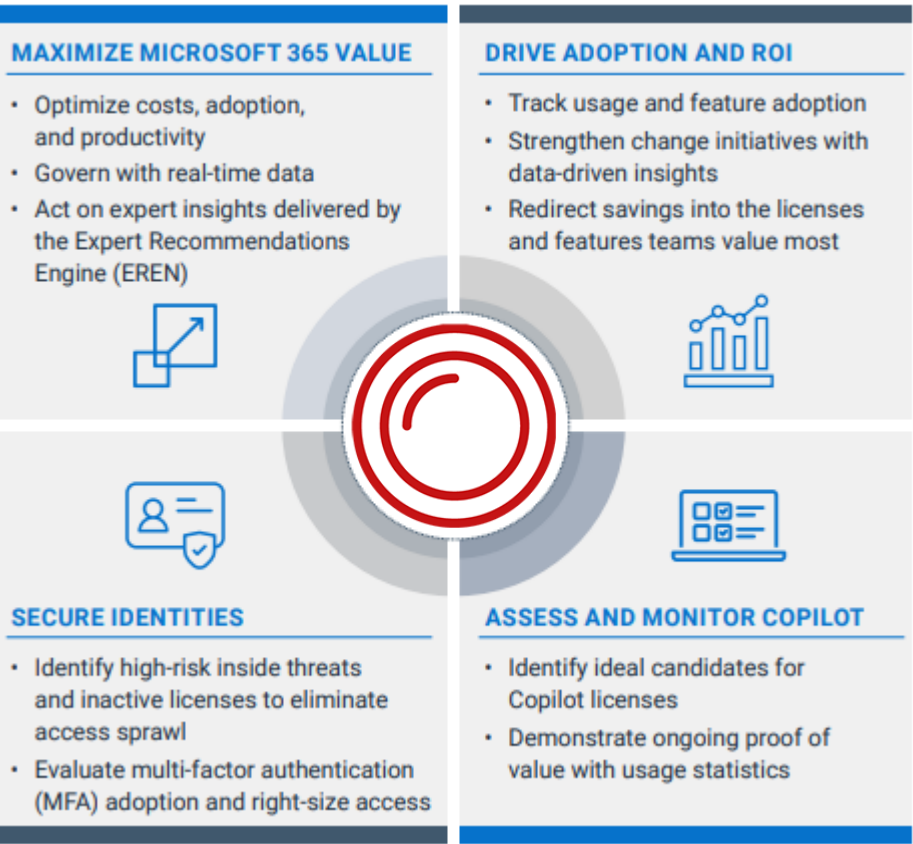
MAXIMIZE MICROSOFT 365 VALUE

- Optimize costs, adoption, and productivity
- Govern with real-time data
- Act on expert insights delivered by the Expert Recommendations Engine (EREN)

DRIVE ADOPTION AND ROI

- Track usage and feature adoption
- Strengthen change initiatives with data-driven insights
- Redirect savings into the licenses and features teams value most

SECURE IDENTITIES

- Identify high-risk inside threats and inactive licenses to eliminate access sprawl
- Evaluate multi-factor authentication (MFA) adoption and right-size access

ASSESS AND MONITOR COPILOT

- Identify ideal candidates for Copilot licenses
- Demonstrate ongoing proof of value with usage statistics